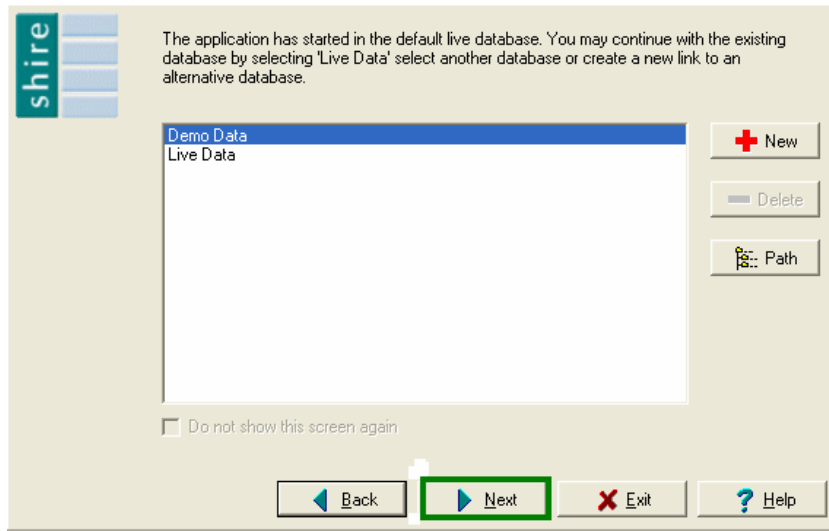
shire

The application has started in the default live database. You may continue with the existing database by selecting 'Live Data' select another database or create a new link to an alternative database.

Demo Data
Live Data

New
Delete
Path

Do not show this screen again

Back
Next
Exit
Help